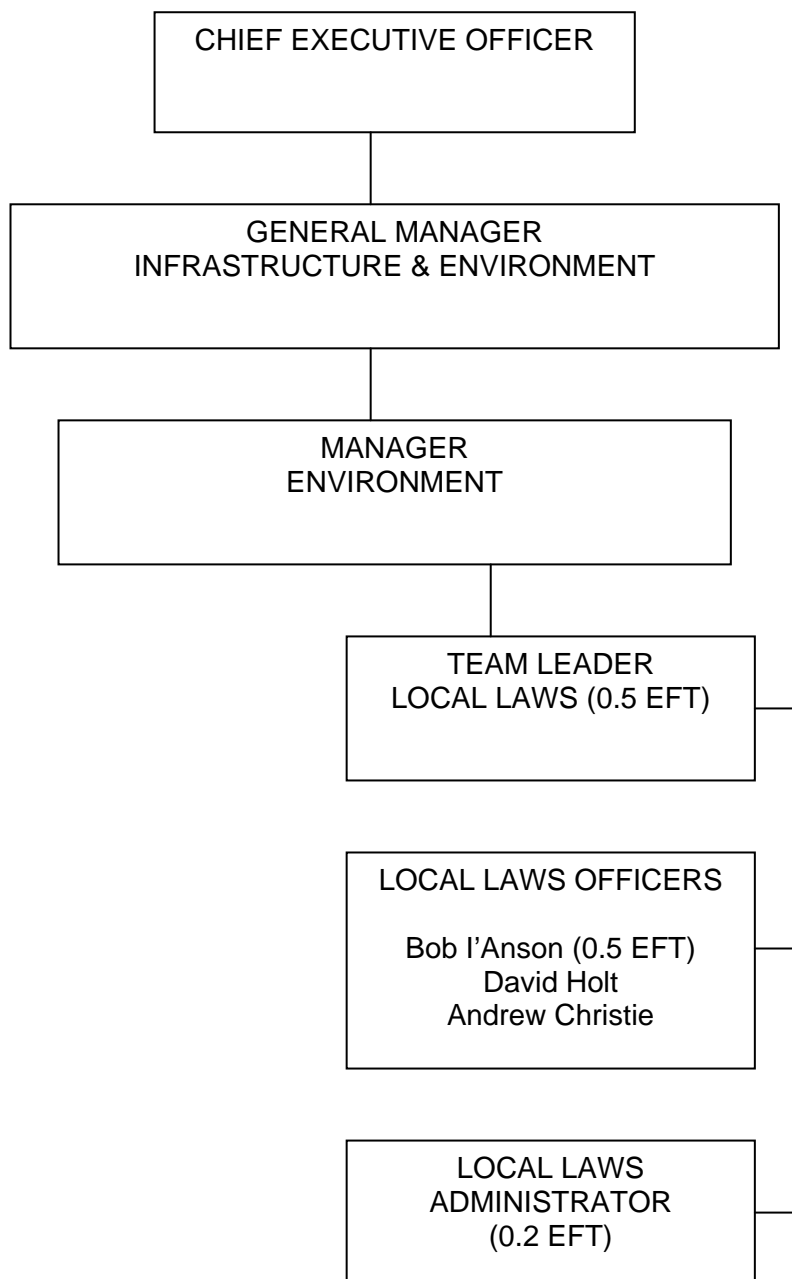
CHIEF EXECUTIVE OFFICER

GENERAL MANAGER
INFRASTRUCTURE & ENVIRONMENT

MANAGER
ENVIRONMENT

TEAM LEADER
LOCAL LAWS (0.5 EFT)

LOCAL LAWS OFFICERS

Bob I'Anson (0.5 EFT)
David Holt
Andrew Christie

LOCAL LAWS
ADMINISTRATOR
(0.2 EFT)